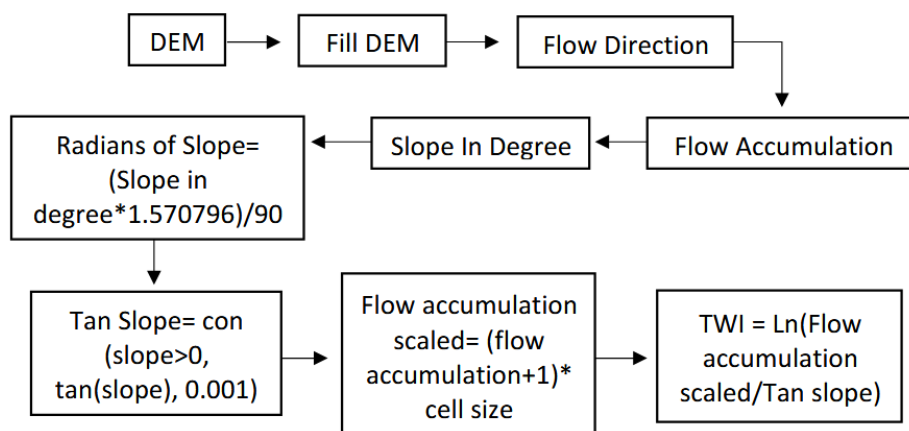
DEM

Fill DEM

Flow Direction

Flow Accumulation

Slope In Degree

Radians of Slope= (Slope in degree*1.570796)/90

Tan Slope= con (slope>0, tan(slope), 0.001)

Flow accumulation scaled= (flow accumulation+1)* cell size

TWI = Ln(Flow accumulation scaled/Tan slope)